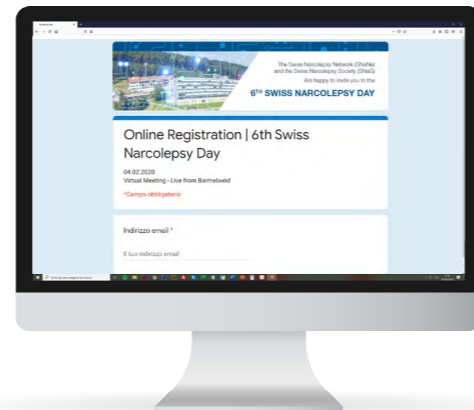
The Swiss Narcolepsy Network (SNaNe) and the Swiss Narcolepsy Society (SNaG) Are happy to invite you to the

6TH SWISS NARCOLEPSY DAY

Online Registration | 6th Swiss Narcolepsy Day

04.02.2020
Virtual Meeting - Live from Barmelweid

*Campo obbligatorio

Indirizzo email *

Il tuo indirizzo email